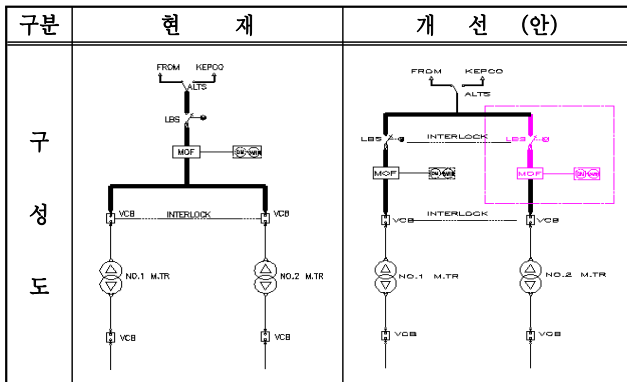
| 구분 | 현 재 | 개 선 (안) |
|---|---|---|
| 구 성 도 | FROM KEPCO ALTS LBS MOF INTERLOCK VCB VCB NO.1 M.TR NO.2 M.TR VCB VCB | FROM KEPCO ALTS LBS INTERLOCK LBS MOF MOF VCB INTERLOCK VCB NO.1 M.TR NO.2 M.TR VCB VCB |